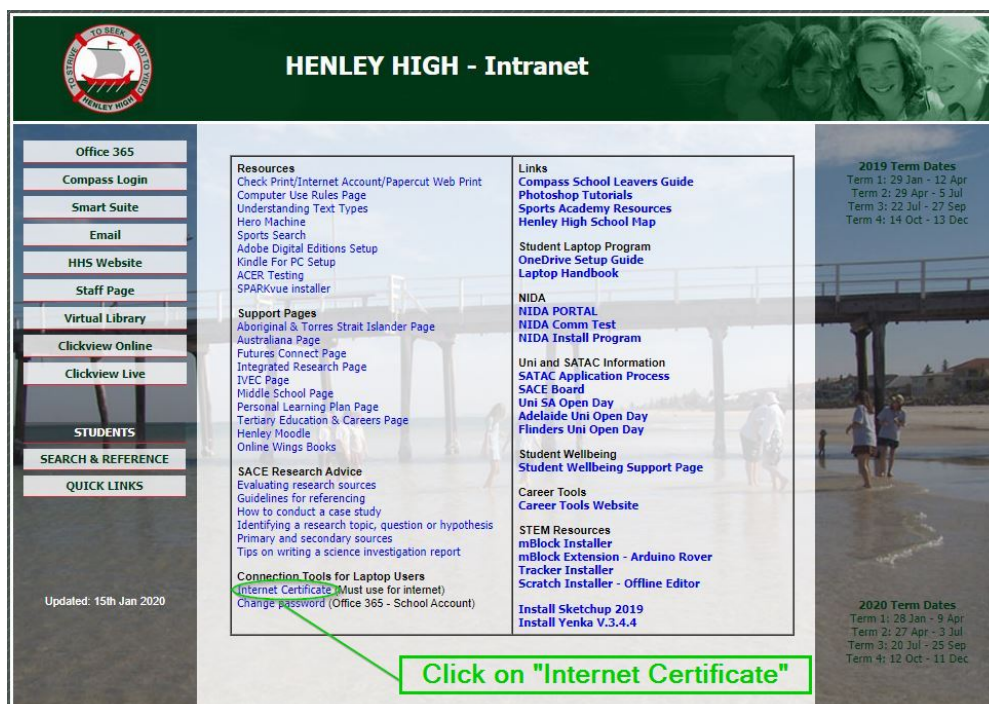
TO SEEK NOT TO YIELD TO STRIVE HENLEY HIGH

HENLEY HIGH - Intranet

Office 365
Compass Login
Smart Suite
Email
HHS Website
Staff Page
Virtual Library
Clickview Online
Clickview Live

STUDENTS
SEARCH & REFERENCE
QUICK LINKS

Updated: 15th Jan 2020

Resources
Check Print/Internet Account/Papercut Web Print
Computer Use Rules Page
Understanding Text Types
Hero Machine
Sports Search
Adobe Digital Editions Setup
Kindle For PC Setup
ACER Testing
SPARKvue installer

Support Pages
Aboriginal & Torres Strait Islander Page
Australiana Page
Futures Connect Page
Integrated Research Page
IVEC Page
Middle School Page
Personal Learning Plan Page
Tertiary Education & Careers Page
Henley Moodle
Online Wings Books

SACE Research Advice
Evaluating research sources
Guidelines for referencing
How to conduct a case study
Identifying a research topic, question or hypothesis
Primary and secondary sources
Tips on writing a science investigation report

Connection Tools for Laptop Users
Internet Certificate (Must use for internet)
Change password (Office 365 - School Account)

Links
Compass School Leavers Guide
Photoshop Tutorials
Sports Academy Resources
Henley High School Map

Student Laptop Program
OneDrive Setup Guide
Laptop Handbook

NIDA
NIDA PORTAL
NIDA Comm Test
NIDA Install Program

Uni and SATAC Information
SATAC Application Process
SACE Board
Uni SA Open Day
Adelaide Uni Open Day
Flinders Uni Open Day

Student Wellbeing
Student Wellbeing Support Page

Career Tools
Career Tools Website

STEM Resources
mBlock Installer
mBlock Extension - Arduino Rover
Tracker Installer
Scratch Installer - Offline Editor

Install Sketchup 2019
Install Yenka V.3.4.4

2019 Term Dates
Term 1: 29 Jan - 12 Apr
Term 2: 29 Apr - 5 Jul
Term 3: 22 Jul - 27 Sep
Term 4: 14 Oct - 13 Dec

2020 Term Dates
Term 1: 28 Jan - 9 Apr
Term 2: 27 Apr - 3 Jul
Term 3: 20 Jul - 25 Sep
Term 4: 12 Oct - 11 Dec

Click on "Internet Certificate"